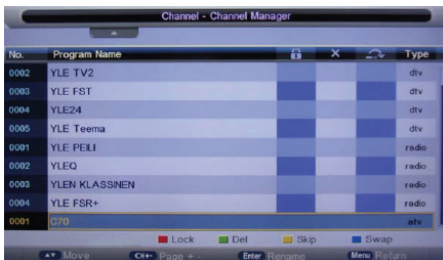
Channel - Channel Manager

| No. | Program Name | | | | Type |
|---|---|---|---|---|---|
| 0002 | YLE TV2 | | | | dtv |
| 0003 | YLE FST | | | | dtv |
| 0004 | YLE24 | | | | dtv |
| 0005 | YLE Teema | | | | dtv |
| 0001 | YLE PEILI | | | | radio |
| 0002 | YLEQ | | | | radio |
| 0003 | YLEN KLASSINEN | | | | radio |
| 0004 | YLE FSR+ | | | | radio |
| 0001 | C70 | | | | atv |

Lock Del Skip Swap

Move CH+- Page + - Enter Rename Menu Return